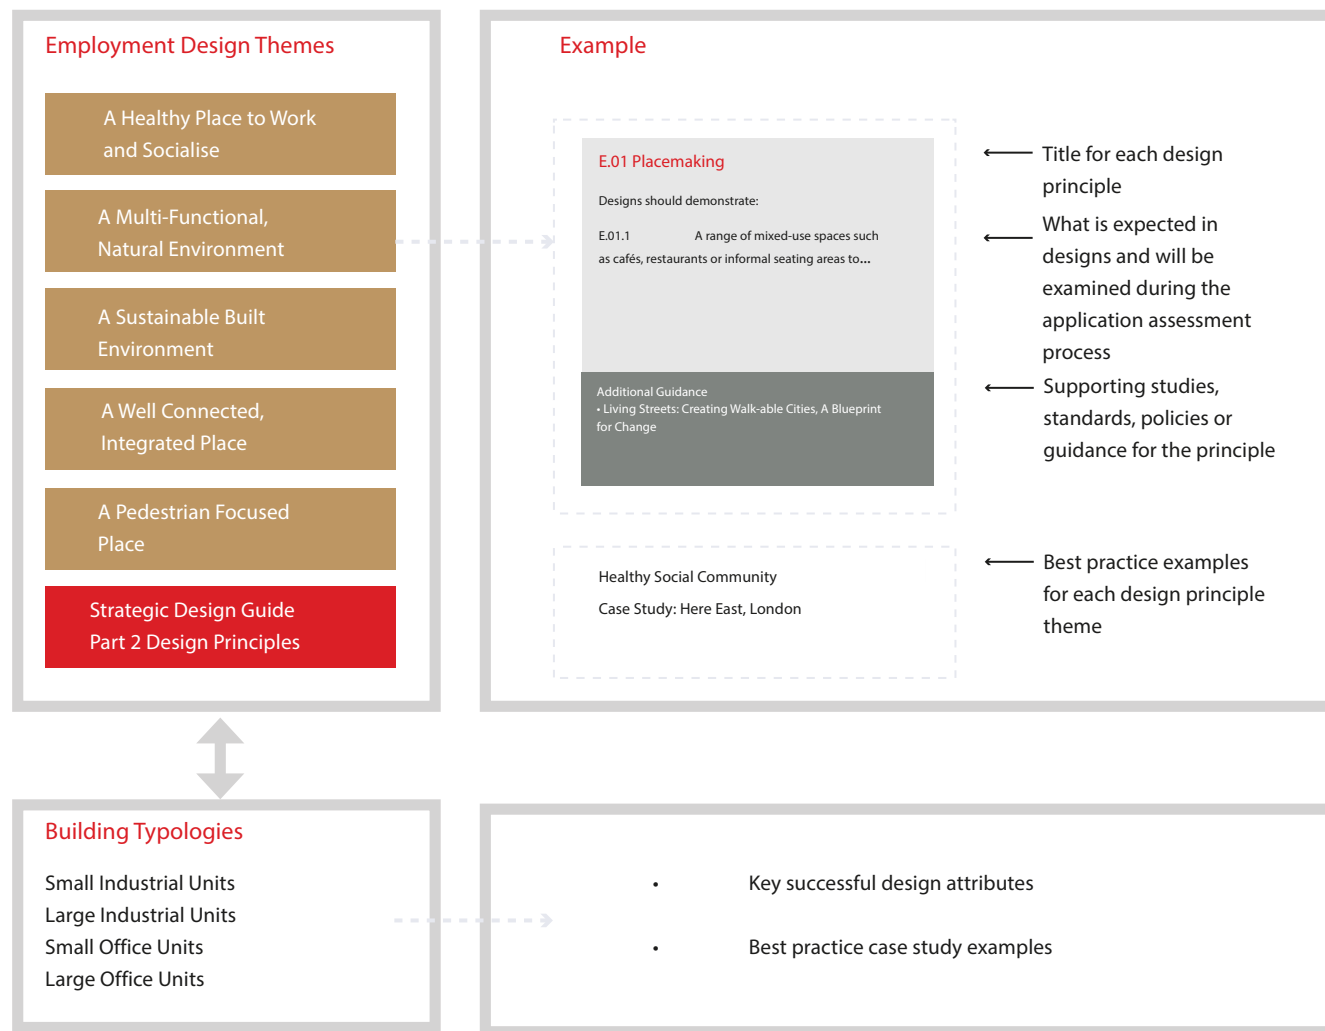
Employment Design Themes

A Healthy Place to Work and Socialise

A Multi-Functional, Natural Environment

A Sustainable Built Environment

A Well Connected, Integrated Place

A Pedestrian Focused Place

Strategic Design Guide Part 2 Design Principles

Example

E.01 Placemaking

Designs should demonstrate:

E.01.1 A range of mixed-use spaces such as cafés, restaurants or informal seating areas to...

Additional Guidance
• Living Streets: Creating Walk-able Cities, A Blueprint for Change

Title for each design principle

What is expected in designs and will be examined during the application assessment process

Supporting studies, standards, policies or guidance for the principle

Healthy Social Community

Case Study: Here East, London

Best practice examples for each design principle theme

Building Typologies

Small Industrial Units
Large Industrial Units
Small Office Units
Large Office Units

• Key successful design attributes

• Best practice case study examples